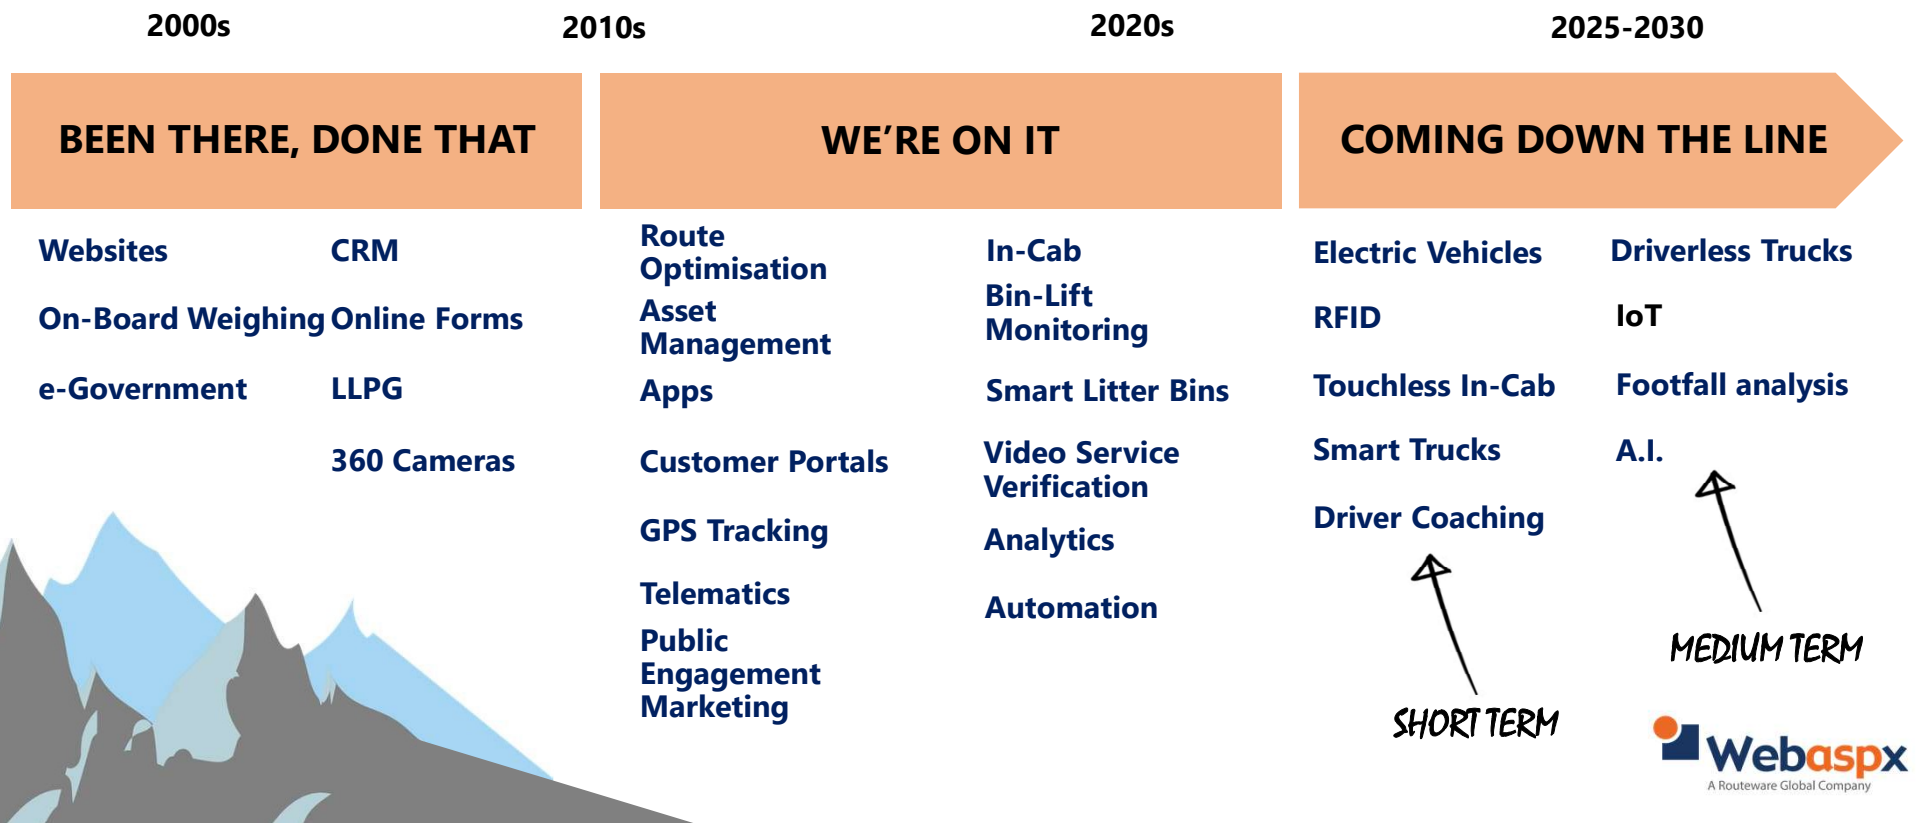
2000s

2010s

2020s

2025-2030

BEEN THERE, DONE THAT

WE'RE ON IT

COMING DOWN THE LINE

Websites

CRM

On-Board Weighing

Online Forms

e-Government

LLPG

360 Cameras

Route Optimisation

Asset Management

Apps

Customer Portals

GPS Tracking

Telematics

Public Engagement Marketing

In-Cab

Bin-Lift Monitoring

Smart Litter Bins

Video Service Verification

Analytics

Automation

Electric Vehicles

Driverless Trucks

RFID

IoT

Touchless In-Cab

Footfall analysis

Smart Trucks

A.I.

Driver Coaching

MEDIUM TERM

SHORT TERM

Webaspx

A Routeware Global Company